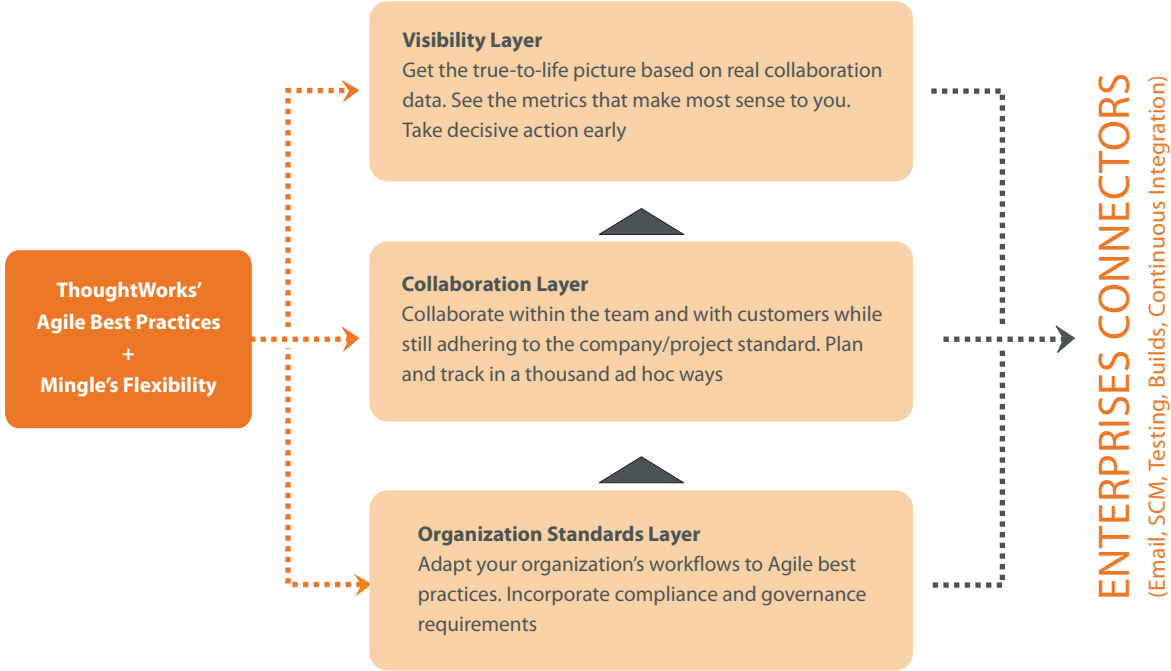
ThoughtWorks' Agile Best Practices + Mingle's Flexibility

Visibility Layer
Get the true-to-life picture based on real collaboration data. See the metrics that make most sense to you. Take decisive action early

Collaboration Layer
Collaborate within the team and with customers while still adhering to the company/project standard. Plan and track in a thousand ad hoc ways

Organization Standards Layer
Adapt your organization's workflows to Agile best practices. Incorporate compliance and governance requirements

ENTERPRISES CONNECTORS
(Email, SCM, Testing, Builds, Continuous Integration)